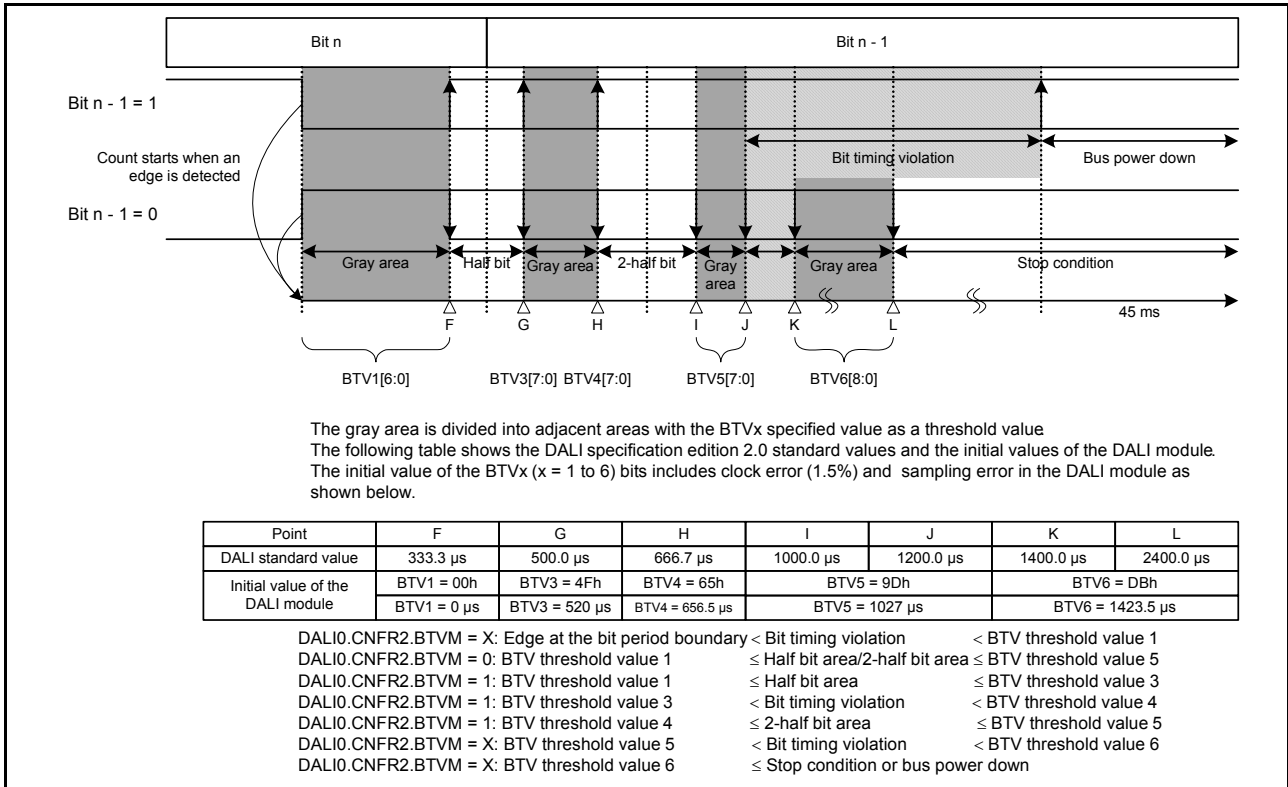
Bit n

Bit n - 1

Bit n - 1 = 1

Count starts when an edge is detected

Bit n - 1 = 0

Bit timing violation

Bus power down

Gray area

Half bit

Gray area

2-half bit

Gray area

Gray area

Stop condition

F G H I J K L

45 ms

BTV1[6:0]

BTV3[7:0] BTV4[7:0]

BTV5[7:0]

BTV6[8:0]

The gray area is divided into adjacent areas with the BTVx specified value as a threshold value
The following table shows the DALI specification edition 2.0 standard values and the initial values of the DALI module.
The initial value of the BTVx (x = 1 to 6) bits includes clock error (1.5%) and sampling error in the DALI module as shown below.

| Point | F | G | H | I | J | K | L |
|---|---|---|---|---|---|---|---|
| DALI standard value | 333.3 µs | 500.0 µs | 666.7 µs | 1000.0 µs | 1200.0 µs | 1400.0 µs | 2400.0 µs |
| Initial value of the DALI module | BTV1 = 00h | BTV3 = 4Fh | BTV4 = 65h | BTV5 = 9Dh | | BTV6 = DBh | |
| | BTV1 = 0 µs | BTV3 = 520 µs | BTV4 = 656.5 µs | BTV5 = 1027 µs | | BTV6 = 1423.5 µs | |

DALI0.CNFR2.BTVM = X: Edge at the bit period boundary < Bit timing violation < BTV threshold value 1
DALI0.CNFR2.BTVM = 0: BTV threshold value 1 ≤ Half bit area/2-half bit area ≤ BTV threshold value 5
DALI0.CNFR2.BTVM = 1: BTV threshold value 1 ≤ Half bit area ≤ BTV threshold value 3
DALI0.CNFR2.BTVM = 1: BTV threshold value 3 < Bit timing violation < BTV threshold value 4
DALI0.CNFR2.BTVM = 1: BTV threshold value 4 ≤ 2-half bit area ≤ BTV threshold value 5
DALI0.CNFR2.BTVM = X: BTV threshold value 5 < Bit timing violation < BTV threshold value 6
DALI0.CNFR2.BTVM = X: BTV threshold value 6 ≤ Stop condition or bus power down